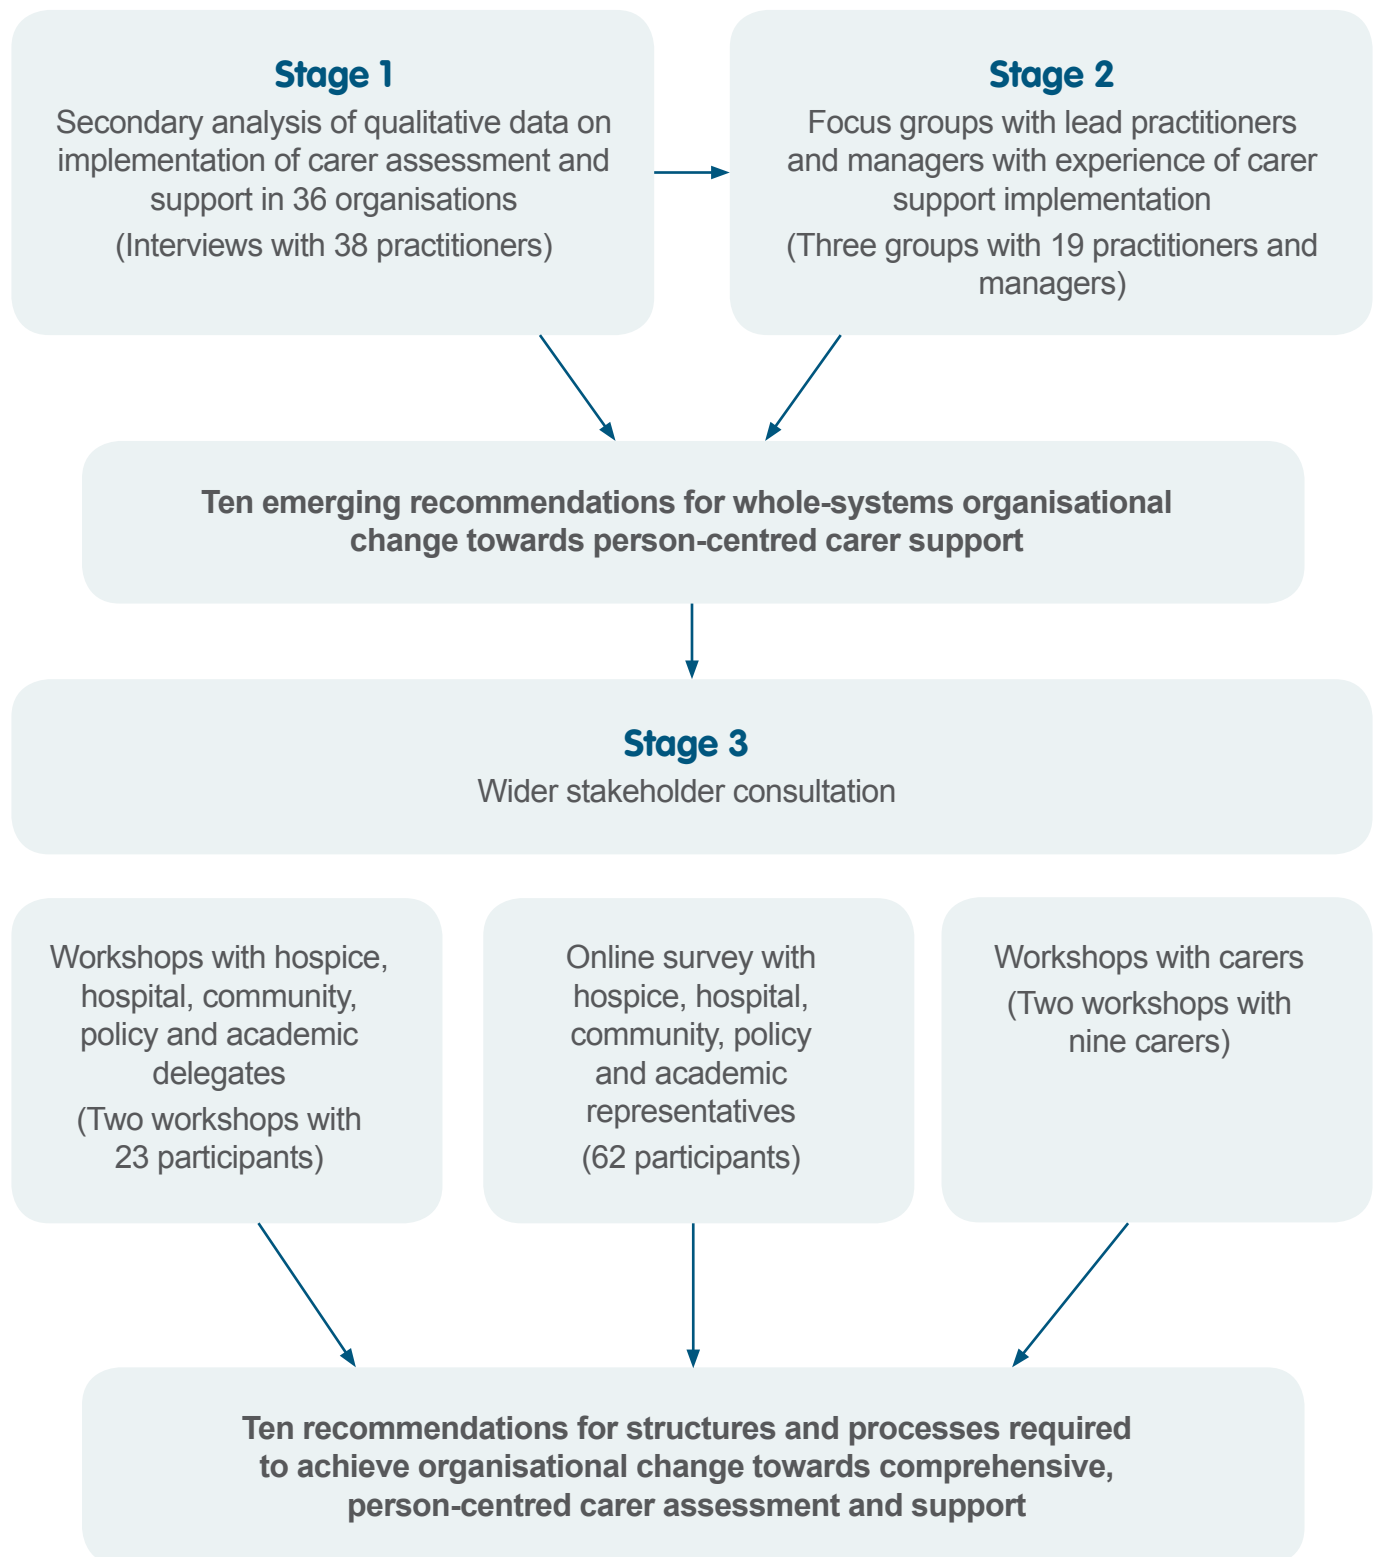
Stage 1
Secondary analysis of qualitative data on implementation of carer assessment and support in 36 organisations
(Interviews with 38 practitioners)

Stage 2
Focus groups with lead practitioners and managers with experience of carer support implementation
(Three groups with 19 practitioners and managers)

Ten emerging recommendations for whole-systems organisational change towards person-centred carer support

Stage 3
Wider stakeholder consultation

Workshops with hospice, hospital, community, policy and academic delegates
(Two workshops with 23 participants)

Online survey with hospice, hospital, community, policy and academic representatives
(62 participants)

Workshops with carers
(Two workshops with nine carers)

Ten recommendations for structures and processes required to achieve organisational change towards comprehensive, person-centred carer assessment and support